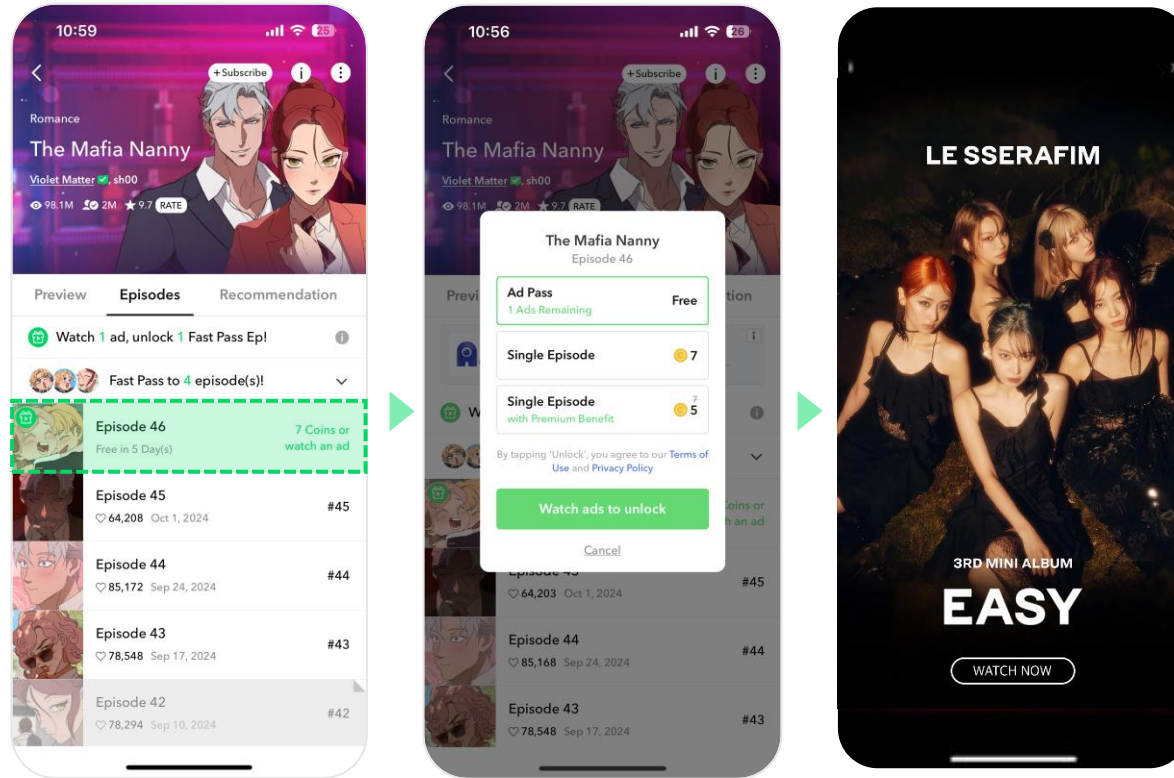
10:59

+Subscribe

Romance

The Mafia Nanny

Violet Matter, sh00

98.1M 2M 9.7 RATE

Preview Episodes Recommendation

Watch 1 ad, unlock 1 Fast Pass Ep!

Fast Pass to 4 episode(s)!

Episode 46
Free in 5 Day(s)
7 Coins or watch an ad

Episode 45
64,208 Oct 1, 2024
#45

Episode 44
85,172 Sep 24, 2024
#44

Episode 43
78,548 Sep 17, 2024
#43

Episode 42
78,294 Sep 10, 2024
#42

10:56

+Subscribe

Romance

The Mafia Nanny

Violet Matter, sh00

98.1M 2M 9.7 RATE

The Mafia Nanny
Episode 46

Ad Pass
1 Ads Remaining
Free

Single Episode
7

Single Episode
with Premium Benefit
7
5

By tapping 'Unlock', you agree to our Terms of Use and Privacy Policy

Watch ads to unlock

Cancel

64,203 Oct 1, 2024
#45

Episode 44
85,168 Sep 24, 2024
#44

Episode 43
78,548 Sep 17, 2024
#43

LE SSERAFIM

3RD MINI ALBUM

EASY

WATCH NOW